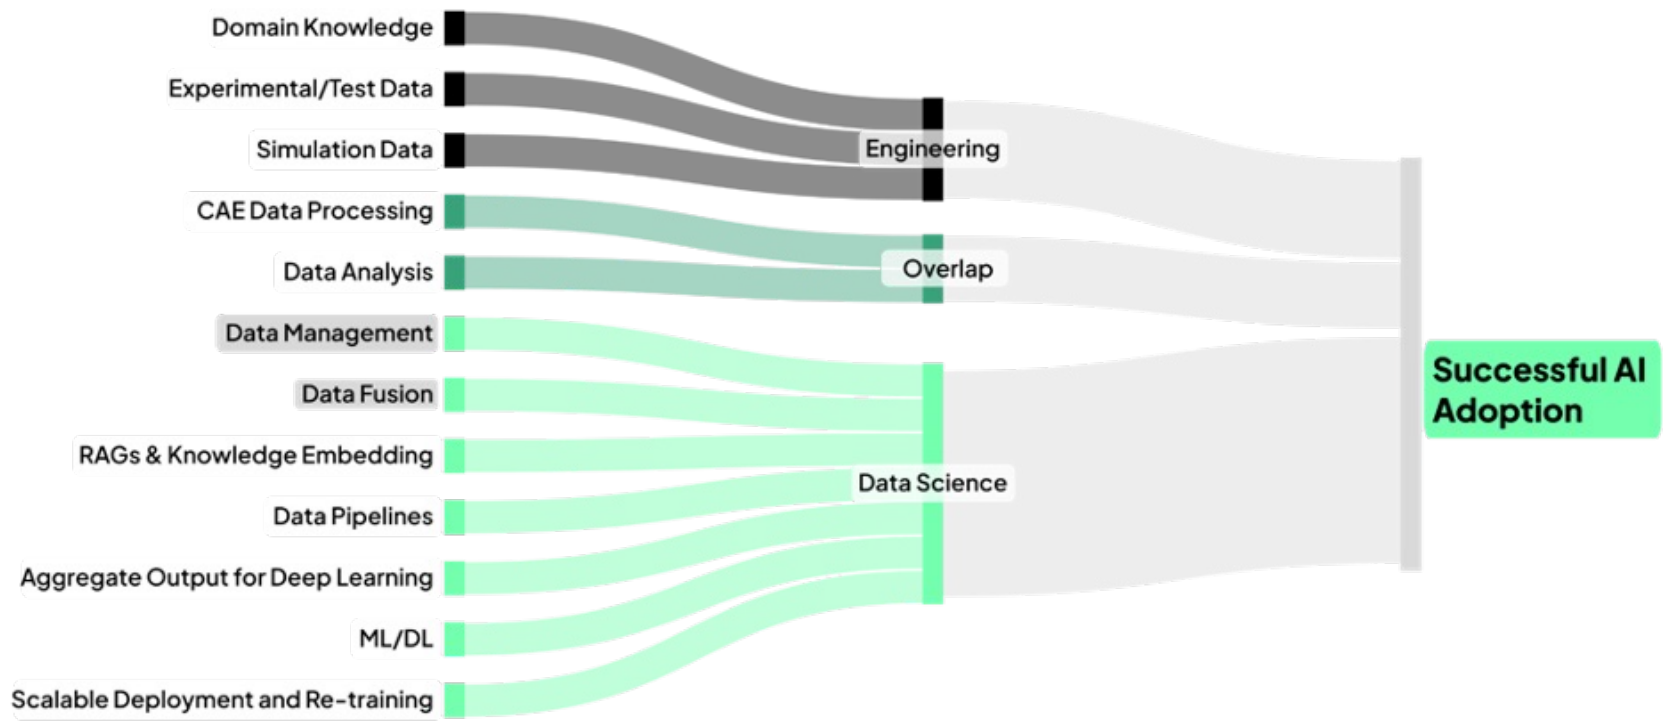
Domain Knowledge
Experimental/Test Data
Simulation Data
CAE Data Processing
Data Analysis
Data Management
Data Fusion
RAGs & Knowledge Embedding
Data Pipelines
Aggregate Output for Deep Learning
ML/DL
Scalable Deployment and Re-training

Engineering
Overlap
Data Science

Successful AI Adoption